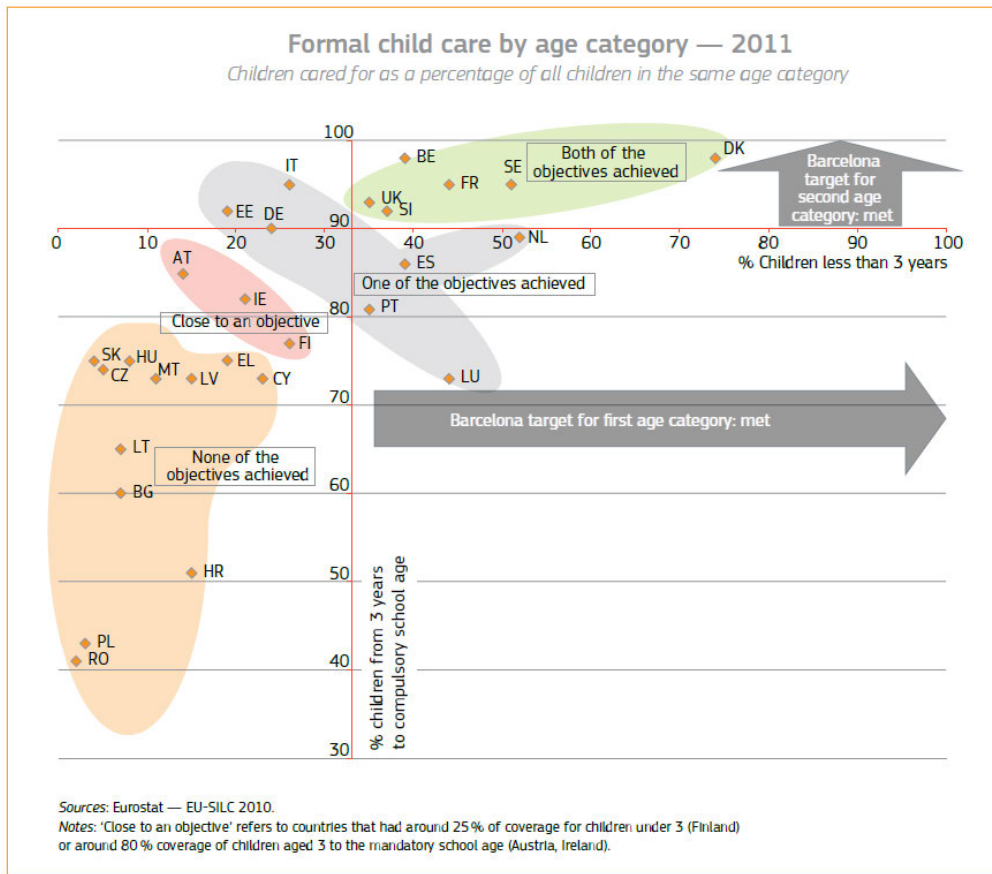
Formal child care by age category — 2011

Children cared for as a percentage of all children in the same age category

100
90
80
70
60
50
40
30

0 10 20 30 40 50 60 70 80 90 100

% Children less than 3 years

% children from 3 years to compulsory school age

BE
IT
SE
FR
DK
UK
SI
EE
DE
NL
ES
AT
IE
PT
FI
SK
HU
CZ
MT
EL
LV
CY
LU
LT
BG
HR
PL
RO

Both of the objectives achieved

Barcelona target for second age category: met

One of the objectives achieved

Close to an objective

Barcelona target for first age category: met

None of the objectives achieved

Sources: Eurostat — EU-SILC 2010.
Notes: 'Close to an objective' refers to countries that had around 25 % of coverage for children under 3 (Finland) or around 80 % coverage of children aged 3 to the mandatory school age (Austria, Ireland).